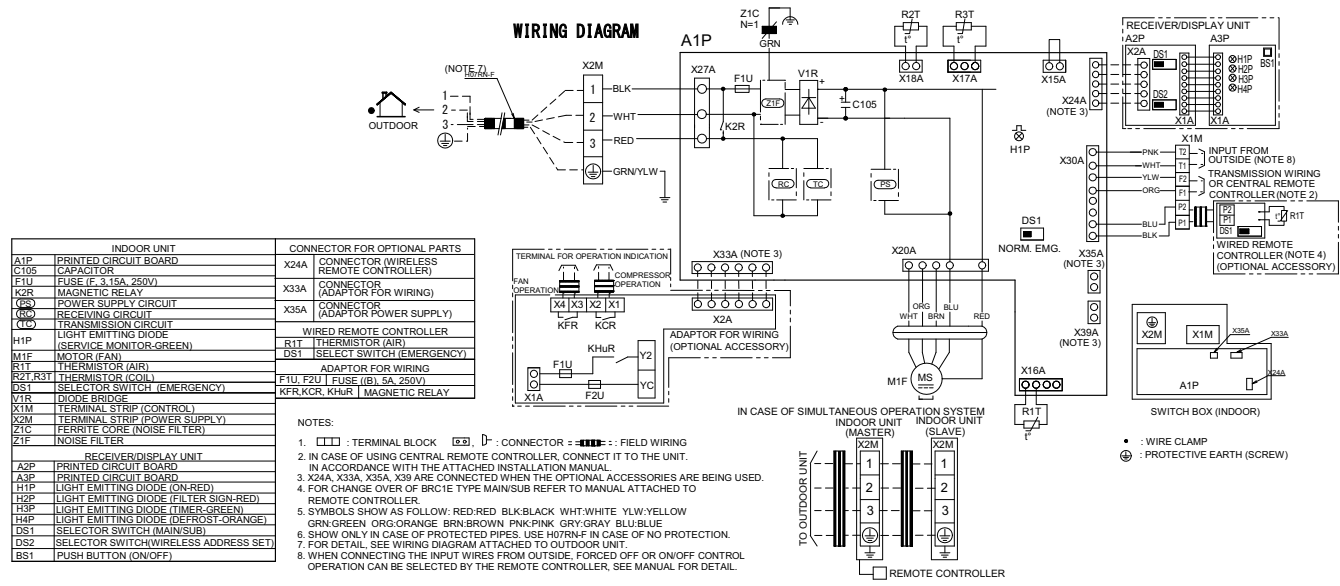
WIRING DIAGRAM

Z1C
N=1
GRN

R2T R3T
t° t°

RECEIVER/DISPLAY UNIT
A2P A3P
X2A DS1 H1P H2P H3P H4P BS1
DS2
X1A X1A

A1P

(NOTE 7)
H07RN-F
X2M
1 BLK
2 WHT
3 RED
GRN/YLW
OUTDOOR
1
2
3

X27A F1U V1R Z1F C105 K2R
X18A X17A X15A X24A (NOTE 3)
H1P

RC TC PS

X1M
PNK T2 INPUT FROM OUTSIDE (NOTE 8)
WHT T1
YLW F2 TRANSMISSION WIRING OR CENTRAL REMOTE CONTROLLER(NOTE 2)
ORG F1
X30A
BLU P1
BLK P2
P2 P1 DS1 R1T
WIRED REMOTE CONTROLLER (NOTE 4) (OPTIONAL ACCESSORY)

DS1
NORM. EMG.
X35A (NOTE 3)
X39A (NOTE 3)

TERMINAL FOR OPERATION INDICATION
FAN OPERATION
COMPRESSOR OPERATION
X4 X3 X2 X1
KFR KCR
X33A (NOTE 3)
X2A
ADAPTOR FOR WIRING (OPTIONAL ACCESSORY)
F1U KHuR Y2
F2U YC
X1A

X20A
ORG BLU
WHT BRN RED
M1F MS
X16A
R1T
t°

| INDOOR UNIT | |
|---|---|
| A1P | PRINTED CIRCUIT BOARD |
| C105 | CAPACITOR |
| F1U | FUSE (F, 3.15A, 250V) |
| K2R | MAGNETIC RELAY |
| PS | POWER SUPPLY CIRCUIT |
| RC | RECEIVING CIRCUIT |
| TC | TRANSMISSION CIRCUIT |
| H1P | LIGHT EMITTING DIODE (SERVICE MONITOR-GREEN) |
| M1F | MOTOR (FAN) |
| R1T | THERMISTOR (AIR) |
| R2T,R3T | THERMISTOR (COIL) |
| DS1 | SELECTOR SWITCH (EMERGENCY) |
| V1R | DIODE BRIDGE |
| X1M | TERMINAL STRIP (CONTROL) |
| X2M | TERMINAL STRIP (POWER SUPPLY) |
| Z1C | FERRITE CORE (NOISE FILTER) |
| Z1F | NOISE FILTER |
| RECEIVER/DISPLAY UNIT | |
| A2P | PRINTED CIRCUIT BOARD |
| A3P | PRINTED CIRCUIT BOARD |
| H1P | LIGHT EMITTING DIODE (ON-RED) |
| H2P | LIGHT EMITTING DIODE (FILTER SIGN-RED) |
| H3P | LIGHT EMITTING DIODE (TIMER-GREEN) |
| H4P | LIGHT EMITTING DIODE (DEFROST-ORANGE) |
| DS1 | SELECTOR SWITCH (MAIN/SUB) |
| DS2 | SELECTOR SWITCH(WIRELESS ADDRESS SET) |
| BS1 | PUSH BUTTON (ON/OFF) |

| CONNECTOR FOR OPTIONAL PARTS | |
|---|---|
| X24A | CONNECTOR (WIRELESS REMOTE CONTROLLER) |
| X33A | CONNECTOR (ADAPTOR FOR WIRING) |
| X35A | CONNECTOR (ADAPTOR POWER SUPPLY) |
| WIRED REMOTE CONTROLLER | |
| R1T | THERMISTOR (AIR) |
| DS1 | SELECT SWITCH (EMERGENCY) |
| ADAPTOR FOR WIRING | |
| F1U, F2U | FUSE ((B), 5A, 250V) |
| KFR,KCR, KHuR | MAGNETIC RELAY |

NOTES:

1. : TERMINAL BLOCK : CONNECTOR : FIELD WIRING
2. IN CASE OF USING CENTRAL REMOTE CONTROLLER, CONNECT IT TO THE UNIT. IN ACCORDANCE WITH THE ATTACHED INSTALLATION MANUAL.
3. X24A, X33A, X35A, X39 ARE CONNECTED WHEN THE OPTIONAL ACCESSORIES ARE BEING USED.
4. FOR CHANGE OVER OF BRC1E TYPE MAIN/SUB REFER TO MANUAL ATTACHED TO REMOTE CONTROLLER.
5. SYMBOLS SHOW AS FOLLOW: RED:RED BLK:BLACK WHT:WHITE YLW:YELLOW GRN:GREEN ORG:ORANGE BRN:BROWN PNK:PINK GRY:GRAY BLU:BLUE
6. SHOW ONLY IN CASE OF PROTECTED PIPES. USE H07RN-F IN CASE OF NO PROTECTION.
7. FOR DETAIL, SEE WIRING DIAGRAM ATTACHED TO OUTDOOR UNIT.
8. WHEN CONNECTING THE INPUT WIRES FROM OUTSIDE, FORCED OFF OR ON/OFF CONTROL OPERATION CAN BE SELECTED BY THE REMOTE CONTROLLER, SEE MANUAL FOR DETAIL.

IN CASE OF SIMULTANEOUS OPERATION SYSTEM
INDOOR UNIT (MASTER) INDOOR UNIT (SLAVE)
X2M X2M
1 2 3 1 2 3
TO OUTDOOR UNIT
REMOTE CONTROLLER

X2M X1M X35A X33A X24A
A1P
SWITCH BOX (INDOOR)

• : WIRE CLAMP
: PROTECTIVE EARTH (SCREW)